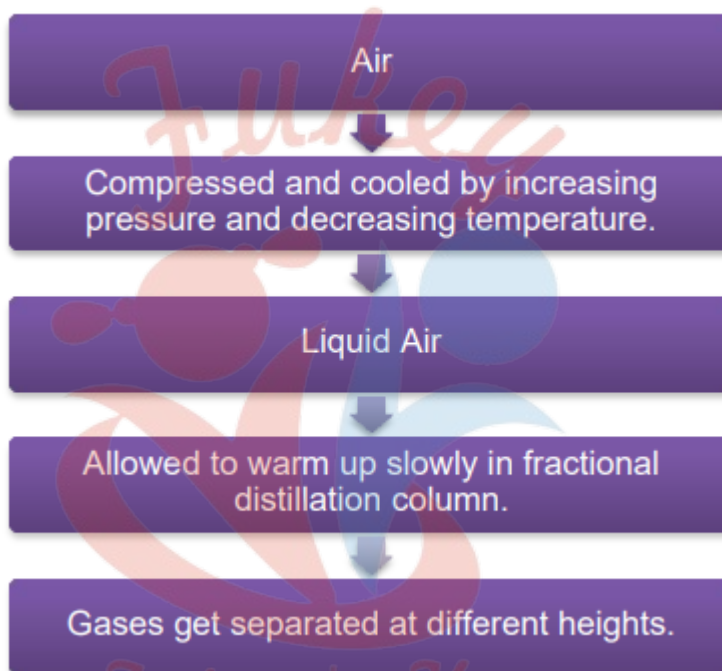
Air

Compressed and cooled by increasing pressure and decreasing temperature.

Liquid Air

Allowed to warm up slowly in fractional distillation column.

Gases get separated at different heights.

Fukey